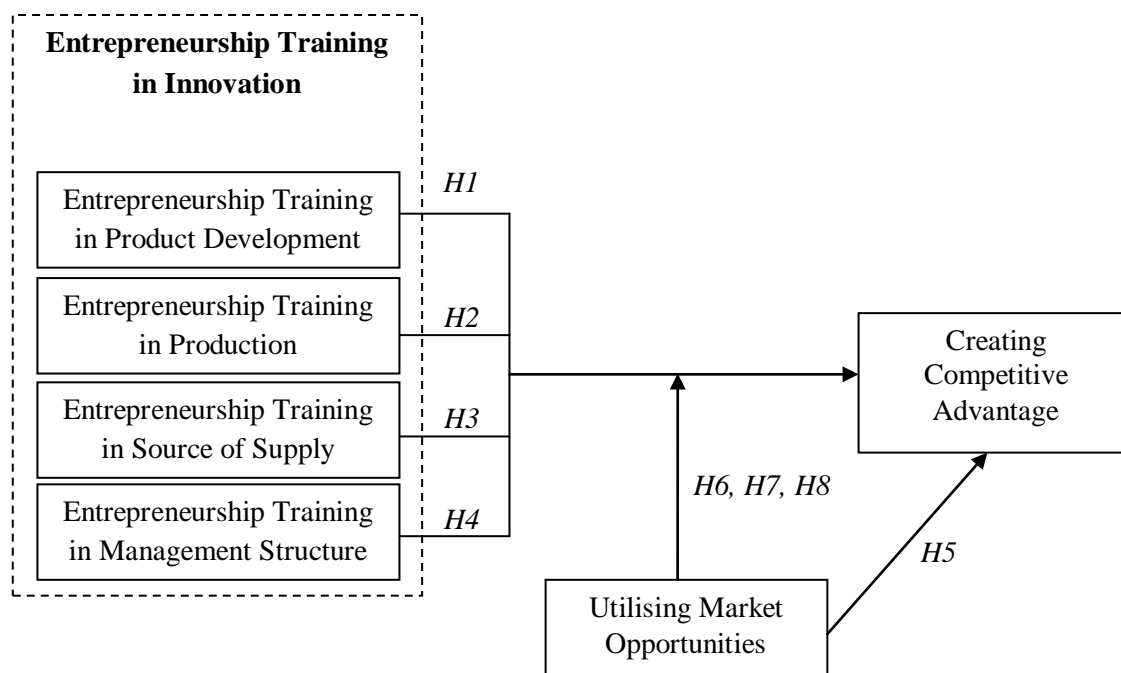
**Entrepreneurship Training in Innovation**

Entrepreneurship Training in Product Development

Entrepreneurship Training in Production

Entrepreneurship Training in Source of Supply

Entrepreneurship Training in Management Structure

*H1*

*H2*

*H3*

*H4*

Creating Competitive Advantage

*H6, H7, H8*

*H5*

Utilising Market Opportunities